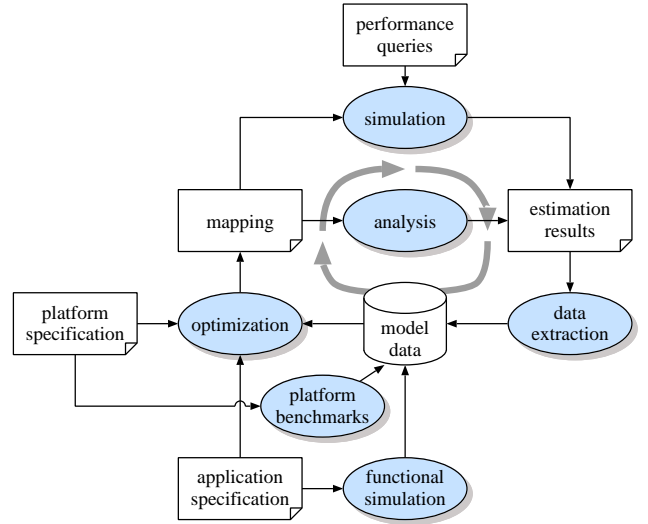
performance queries

simulation

mapping

analysis

estimation results

platform specification

optimization

model data

data extraction

platform benchmarks

application specification

functional simulation